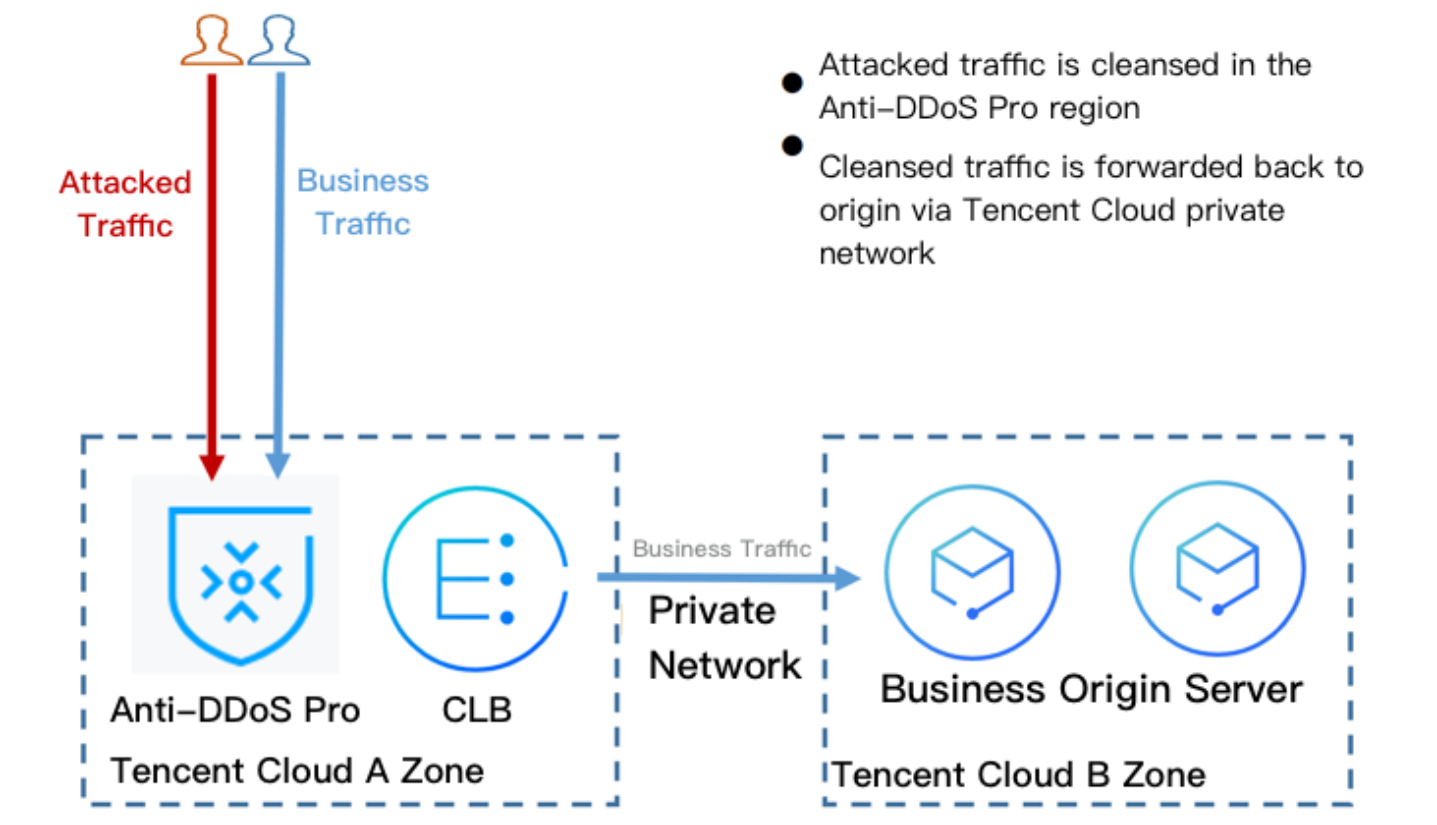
Attacked Traffic

Business Traffic

● Attacked traffic is cleansed in the Anti-DDoS Pro region

● Cleansed traffic is forwarded back to origin via Tencent Cloud private network

Business Traffic

Private Network

Anti-DDoS Pro

CLB

Business Origin Server

Tencent Cloud A Zone

Tencent Cloud B Zone